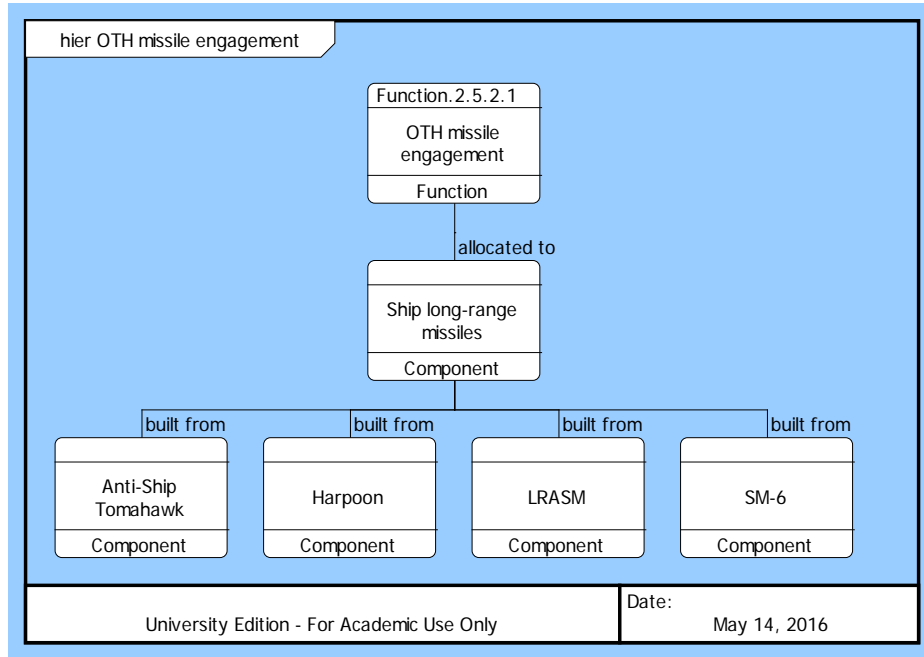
hier OTH missile engagement

Function.2.5.2.1

OTH missile engagement

Function

allocated to

Ship long-range missiles

Component

built from

built from

built from

built from

Anti-Ship Tomahawk

Component

Harpoon

Component

LRASM

Component

SM-6

Component

University Edition - For Academic Use Only

Date:

May 14, 2016